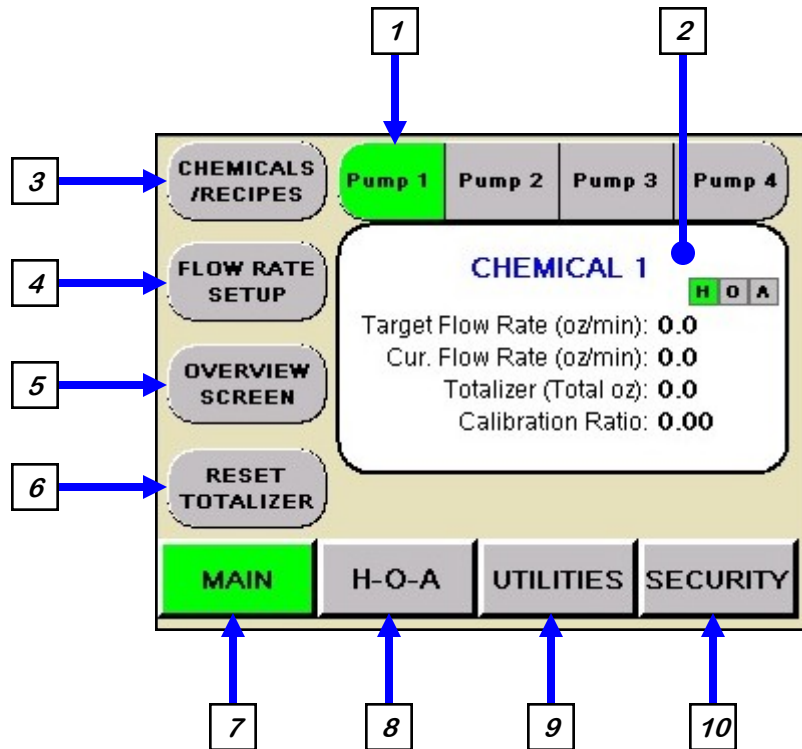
1

2

3

CHEMICALS /RECIPES

Pump 1 | Pump 2 | Pump 3 | Pump 4

4

FLOW RATE SETUP

CHEMICAL 1

H O A

Target Flow Rate (oz/min): 0.0
Cur. Flow Rate (oz/min): 0.0
Totalizer (Total oz): 0.0
Calibration Ratio: 0.00

5

OVERVIEW SCREEN

6

RESET TOTALIZER

MAIN | H-O-A | UTILITIES | SECURITY

7 8 9 10